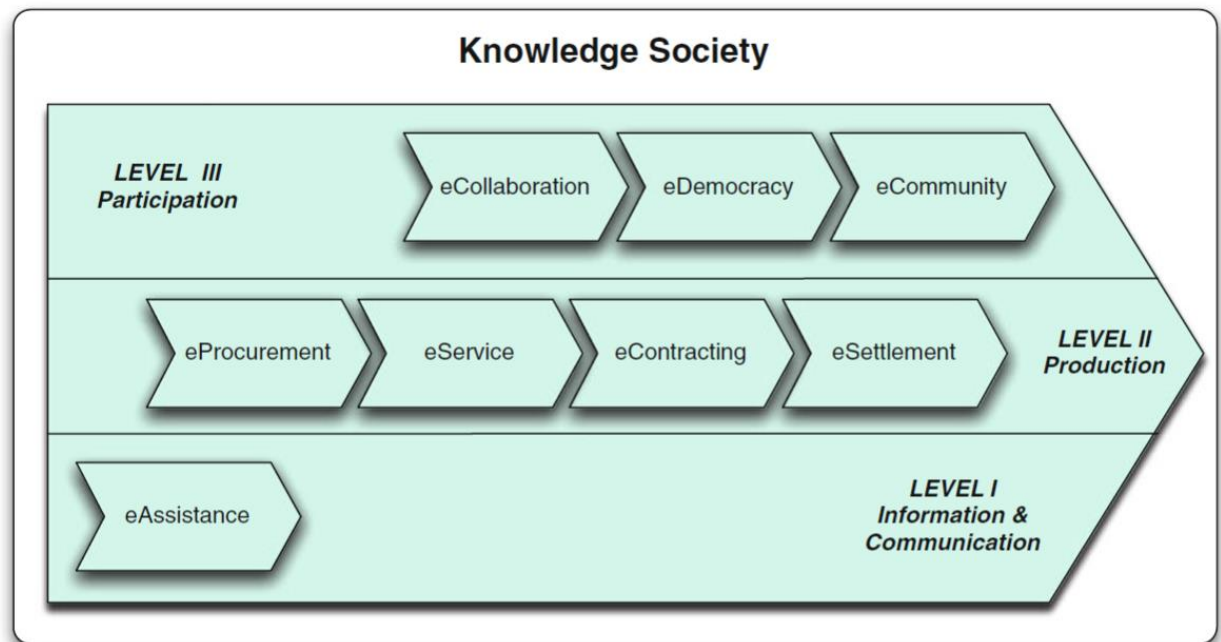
Knowledge Society

LEVEL III
Participation

eCollaboration

eDemocracy

eCommunity

eProcurement

eService

eContracting

eSettlement

LEVEL II
Production

eAssistance

LEVEL I
Information &
Communication